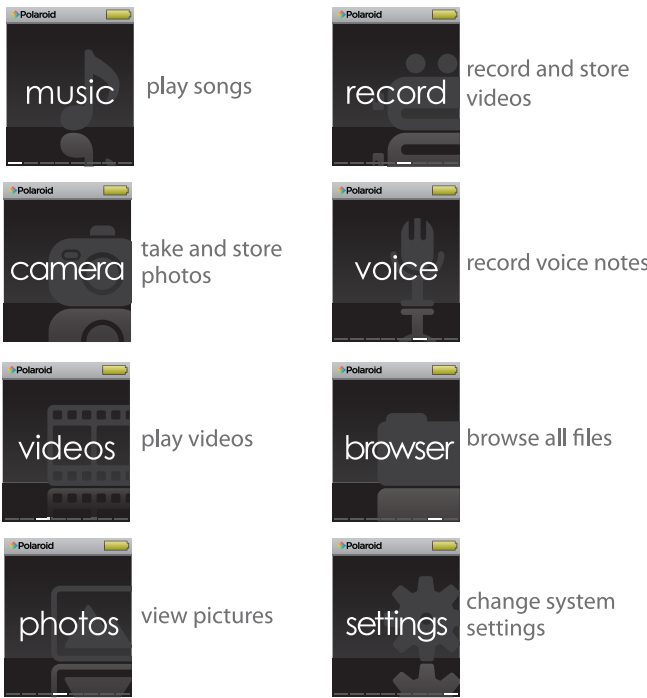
Polaroid

music

play songs

Polaroid

record

record and store videos

Polaroid

camera

take and store photos

Polaroid

voice

record voice notes

Polaroid

videos

play videos

Polaroid

browser

browse all files

Polaroid

photos

view pictures

Polaroid

settings

change system settings